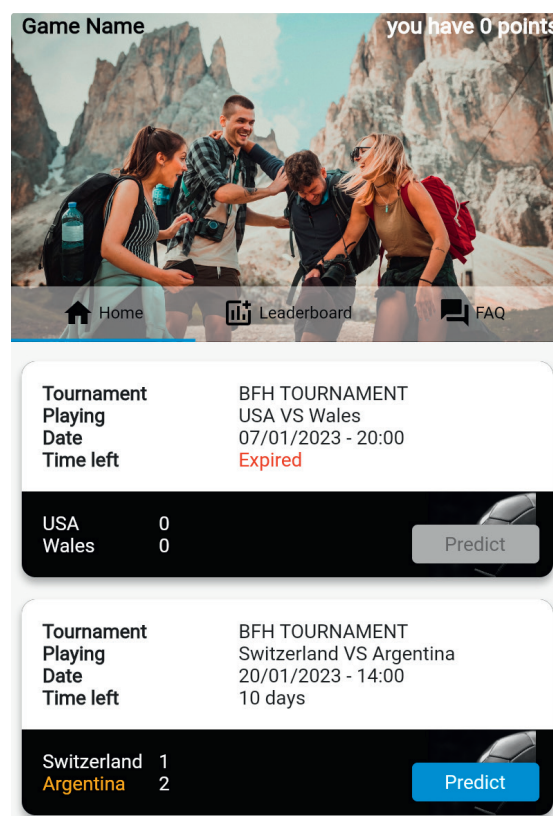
Game Name
you have 0 points

Home
Leaderboard
FAQ

| | |
|---|---|
| Tournament | BFH TOURNAMENT |
| Playing | USA VS Wales |
| Date | 07/01/2023 - 20:00 |
| Time left | Expired |

| | |
|---|---|
| USA | 0 |
| Wales | 0 |

Predict

| | |
|---|---|
| Tournament | BFH TOURNAMENT |
| Playing | Switzerland VS Argentina |
| Date | 20/01/2023 - 14:00 |
| Time left | 10 days |

| | |
|---|---|
| Switzerland | 1 |
| Argentina | 2 |

Predict